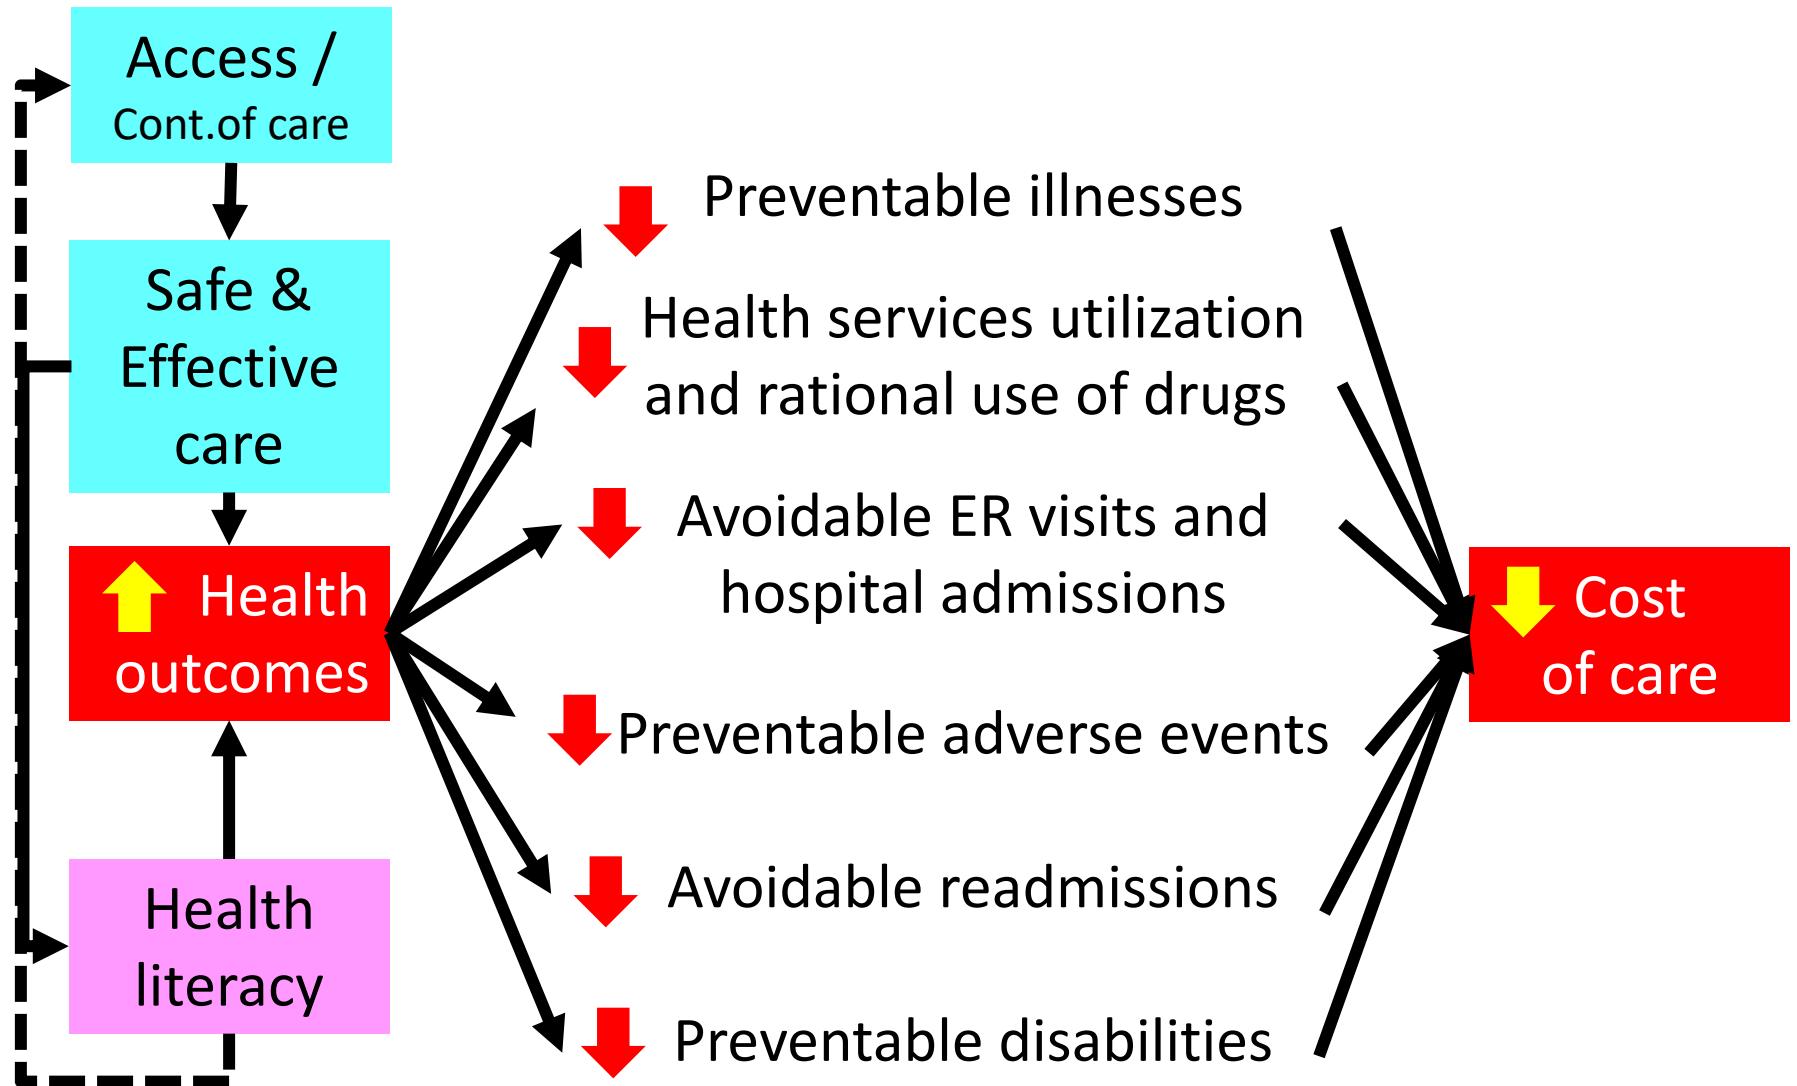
Access /
Cont.of care

Safe &
Effective
care

Health
outcomes

Health
literacy

Preventable illnesses

Health services utilization and rational use of drugs

Avoidable ER visits and hospital admissions

Preventable adverse events

Avoidable readmissions

Preventable disabilities

Cost
of care